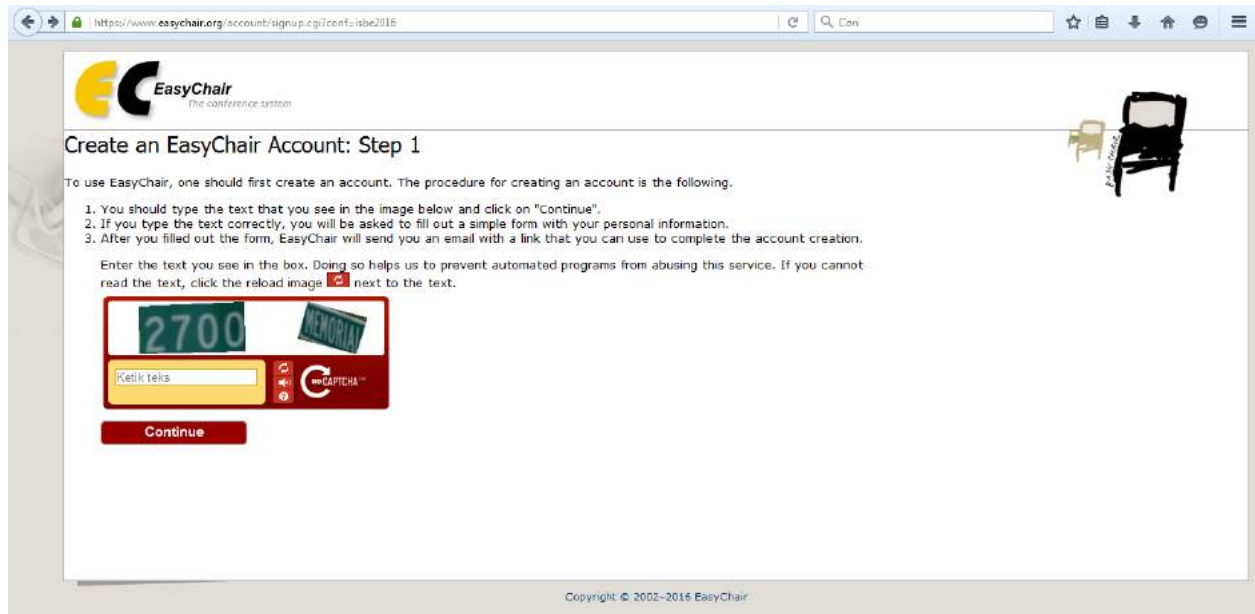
https://www.easychair.org/account/signup.cgi?conf=isbe2016

Con

EasyChair
The conference system

Create an EasyChair Account: Step 1

To use EasyChair, one should first create an account. The procedure for creating an account is the following.

1. You should type the text that you see in the image below and click on "Continue".
2. If you type the text correctly, you will be asked to fill out a simple form with your personal information.
3. After you filled out the form, EasyChair will send you an email with a link that you can use to complete the account creation.

Enter the text you see in the box. Doing so helps us to prevent automated programs from abusing this service. If you cannot read the text, click the reload image next to the text.

2700 MEMORIAL

Ketik teks

reCAPTCHA

Continue

Copyright © 2002–2016 EasyChair